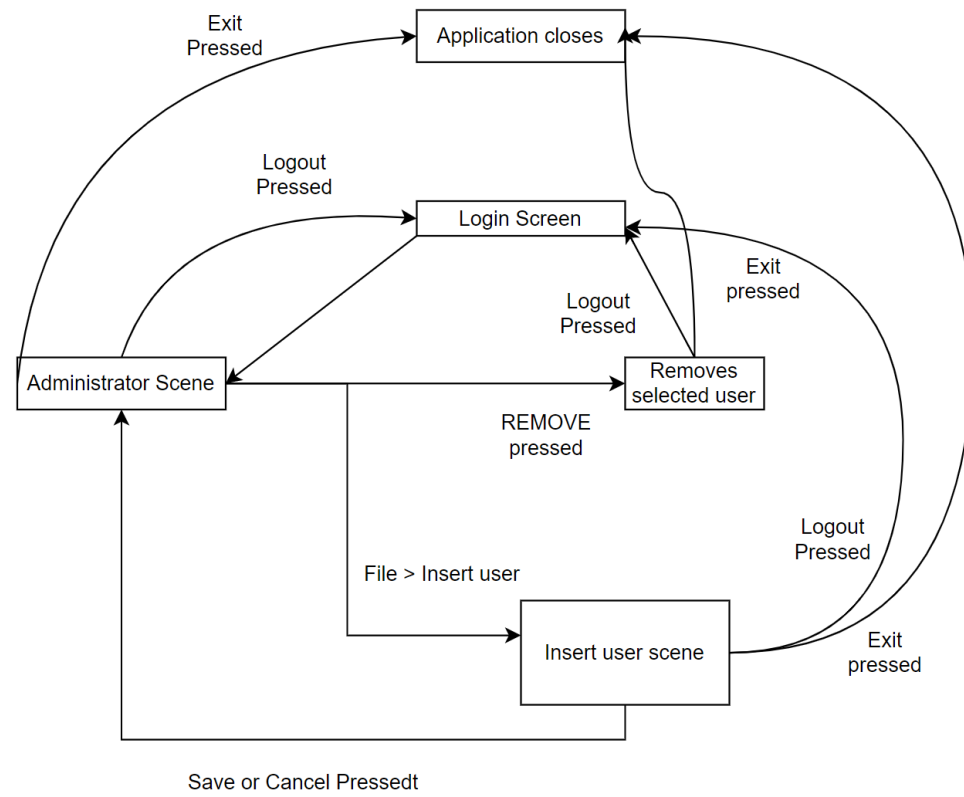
Exit Pressed

Application closes

Logout Pressed

Login Screen

Exit pressed

Logout Pressed

Administrator Scene

Removes selected user

REMOVE pressed

Logout Pressed

File > Insert user

Insert user scene

Exit pressed

Save or Cancel Pressedt